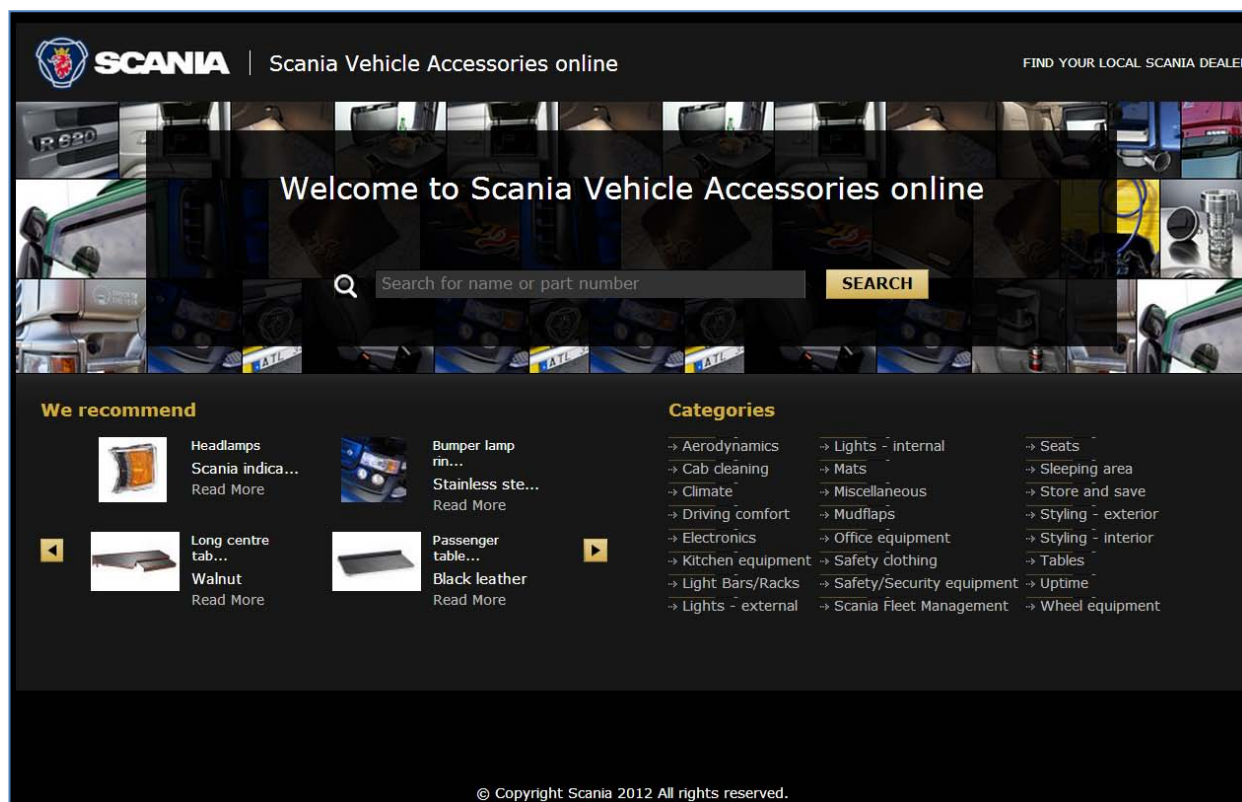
SCANIA | Scania Vehicle Accessories online

FIND YOUR LOCAL SCANIA DEALE

R620

Welcome to Scania Vehicle Accessories online

Search for name or part number

SEARCH

ATL ATL ATL ATL

We recommend

Headlamps
Scania indica...
Read More

Bumper lamp rin...
Stainless ste...
Read More

Long centre tab...
Walnut
Read More

Passenger table...
Black leather
Read More

Categories

→ Aerodynamics
→ Cab cleaning
→ Climate
→ Driving comfort
→ Electronics
→ Kitchen equipment
→ Light Bars/Racks
→ Lights - external

→ Lights - internal
→ Mats
→ Miscellaneous
→ Mudflaps
→ Office equipment
→ Safety clothing
→ Safety/Security equipment
→ Scania Fleet Management

→ Seats
→ Sleeping area
→ Store and save
→ Styling - exterior
→ Styling - interior
→ Tables
→ Uptime
→ Wheel equipment

© Copyright Scania 2012 All rights reserved.